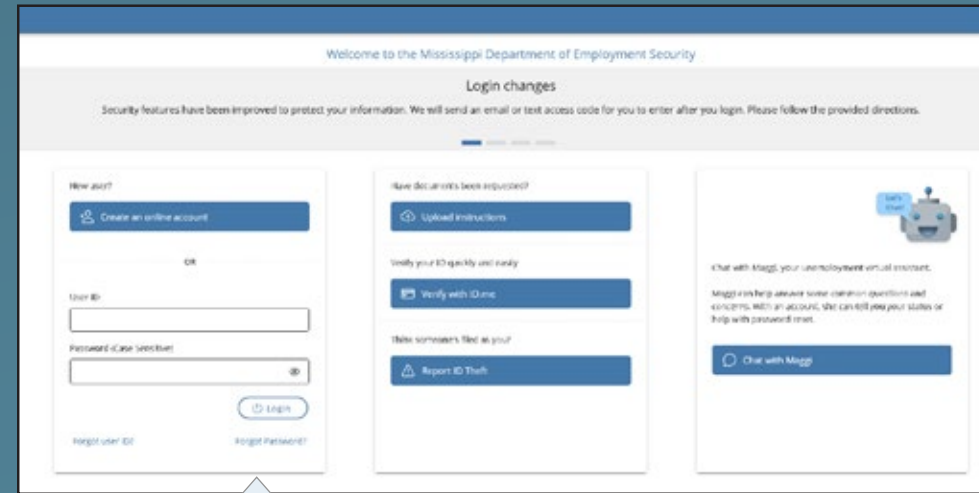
Welcome to the Mississippi Department of Employment Security

Login changes

Security features have been improved to protect your information. We will send an email or text access code for you to enter after you login. Please follow the provided directions.

New user?

Create an online account

OR

User ID

Password (Case Sensitive)

Login

Forgot user ID?

Forgot Password?

Have documents been requested?

Upload instructions

Verify your ID quickly and easily

Verify with ID.me

Think someone's filed as you?

Report ID Theft

Let's Chat!

Chat with Maggi, your unemployment virtual assistant.

Maggi can help answer some common questions and concerns. With an account, she can tell you your status or help with password reset.

Chat with Maggi